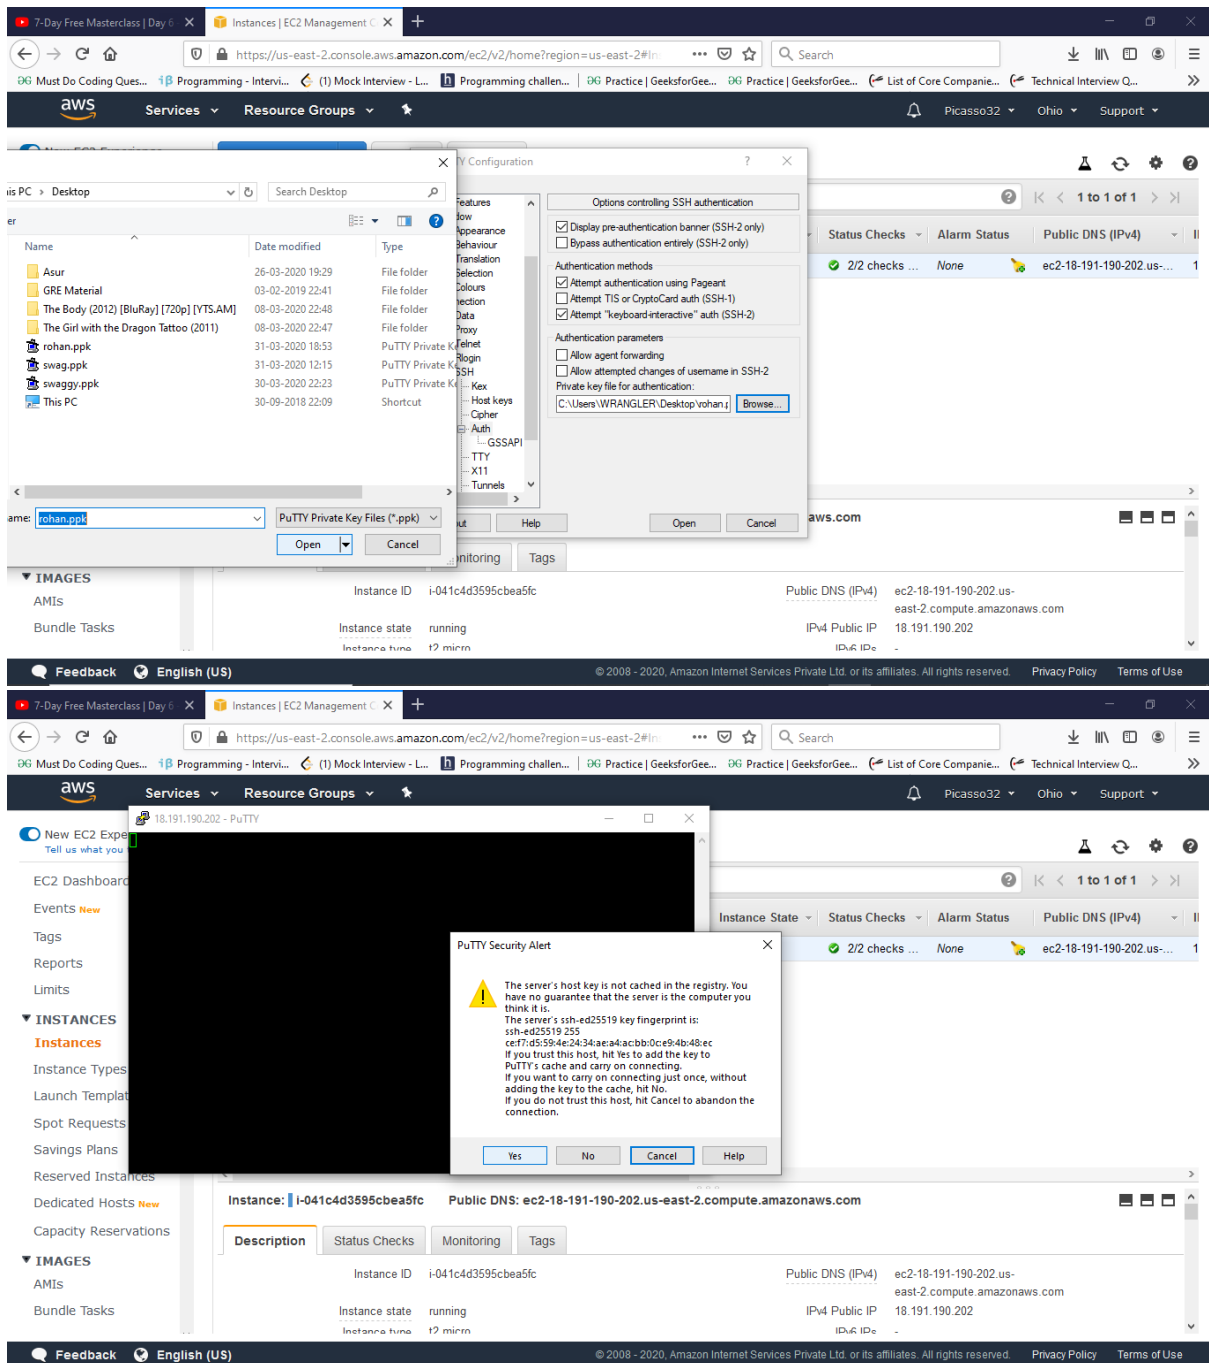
7-Day Free Masterclass | Day 6
Instances | EC2 Management C
https://us-east-2.console.aws.amazon.com/ec2/v2/home?region=us-east-2#In
Search
Must Do Coding Ques... Programming - Intervi... (1) Mock Interview - L... Programming challen... Practice | GeeksforGee... Practice | GeeksforGee... List of Core Companie... Technical Interview Q...
aws Services Resource Groups Picasso32 Ohio Support

is PC › Desktop
Search Desktop
Name | Date modified | Type
Asur 26-03-2020 19:29 File folder
GRE Material 03-02-2019 22:41 File folder
The Body (2012) [BluRay] [720p] [YTS.AM] 08-03-2020 22:48 File folder
The Girl with the Dragon Tattoo (2011) 08-03-2020 22:47 File folder
rohan.ppk 31-03-2020 18:53 PuTTY Private K
swag.ppk 31-03-2020 12:15 PuTTY Private K
swaggy.ppk 30-03-2020 22:23 PuTTY Private K
This PC 30-09-2018 22:09 Shortcut
ame: rohan.ppk
PuTTY Private Key Files (*.ppk)
Open Cancel

Y Configuration
Features
dow
Appearance
Behaviour
Translation
Selection
Colours
nection
Data
Proxy
Telnet
Rlogin
SSH
Kex
Host keys
Cipher
Auth
GSSAPI
TTY
X11
Tunnels
Options controlling SSH authentication
Display pre-authentication banner (SSH-2 only)
Bypass authentication entirely (SSH-2 only)
Authentication methods
Attempt authentication using Pageant
Attempt TIS or CryptoCard auth (SSH-1)
Attempt "keyboard-interactive" auth (SSH-2)
Authentication parameters
Allow agent forwarding
Allow attempted changes of username in SSH-2
Private key file for authentication:
C:\Users\WRANGLER\Desktop\rohan.p
Browse...
ut Help Open Cancel

1 to 1 of 1
Status Checks Alarm Status Public DNS (IPv4)
2/2 checks ... None ec2-18-191-190-202.us-...
aws.com
nitoring Tags
IMAGES
AMIs
Bundle Tasks
Instance ID i-041c4d3595cbea5fc
Public DNS (IPv4) ec2-18-191-190-202.us-east-2.compute.amazonaws.com
Instance state running
IPv4 Public IP 18.191.190.202
Instance type t2.micro
IPv6 IPs -
Feedback English (US)
© 2008 - 2020, Amazon Internet Services Private Ltd. or its affiliates. All rights reserved. Privacy Policy Terms of Use

7-Day Free Masterclass | Day 6
Instances | EC2 Management C
https://us-east-2.console.aws.amazon.com/ec2/v2/home?region=us-east-2#In
Search
Must Do Coding Ques... Programming - Intervi... (1) Mock Interview - L... Programming challen... Practice | GeeksforGee... Practice | GeeksforGee... List of Core Companie... Technical Interview Q...
aws Services Resource Groups Picasso32 Ohio Support
New EC2 Expe
Tell us what you
18.191.190.202 - PuTTY
EC2 Dashboard
Events New
Tags
Reports
Limits
INSTANCES
Instances
Instance Types
Launch Templat
Spot Requests
Savings Plans
Reserved Instances
Dedicated Hosts New
Capacity Reservations
IMAGES
AMIs
Bundle Tasks
1 to 1 of 1
Instance State Status Checks Alarm Status Public DNS (IPv4)
2/2 checks ... None ec2-18-191-190-202.us-...

PuTTY Security Alert
The server's host key is not cached in the registry. You have no guarantee that the server is the computer you think it is.
The server's ssh-ed25519 key fingerprint is:
ssh-ed25519 255
ce:f7:d5:59:4e:24:34:ae:a4:ac:bb:0c:e9:4b:48:ec
If you trust this host, hit Yes to add the key to PuTTY's cache and carry on connecting.
If you want to carry on connecting just once, without adding the key to the cache, hit No.
If you do not trust this host, hit Cancel to abandon the connection.
Yes No Cancel Help

Instance: i-041c4d3595cbea5fc Public DNS: ec2-18-191-190-202.us-east-2.compute.amazonaws.com
Description Status Checks Monitoring Tags
Instance ID i-041c4d3595cbea5fc
Public DNS (IPv4) ec2-18-191-190-202.us-east-2.compute.amazonaws.com
Instance state running
IPv4 Public IP 18.191.190.202
Instance type t2.micro
IPv6 IPs -
Feedback English (US)
© 2008 - 2020, Amazon Internet Services Private Ltd. or its affiliates. All rights reserved. Privacy Policy Terms of Use